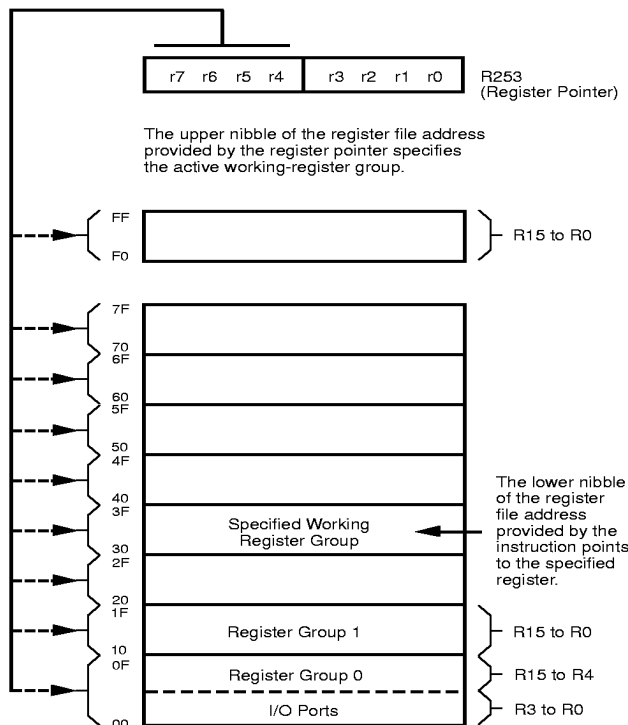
| r7 | r6 | r5 | r4 | r3 | r2 | r1 | r0 |
|---|---|---|---|---|---|---|---|

R253 (Register Pointer)

The upper nibble of the register file address provided by the register pointer specifies the active working-register group.

FF

F0

R15 to R0

7F

70

6F

60

5F

50

4F

40

3F

Specified Working Register Group

30

2F

20

1F

Register Group 1

10

0F

Register Group 0

I/O Ports

00

The lower nibble of the register file address provided by the instruction points to the specified register.

R15 to R0

R15 to R4

R3 to R0